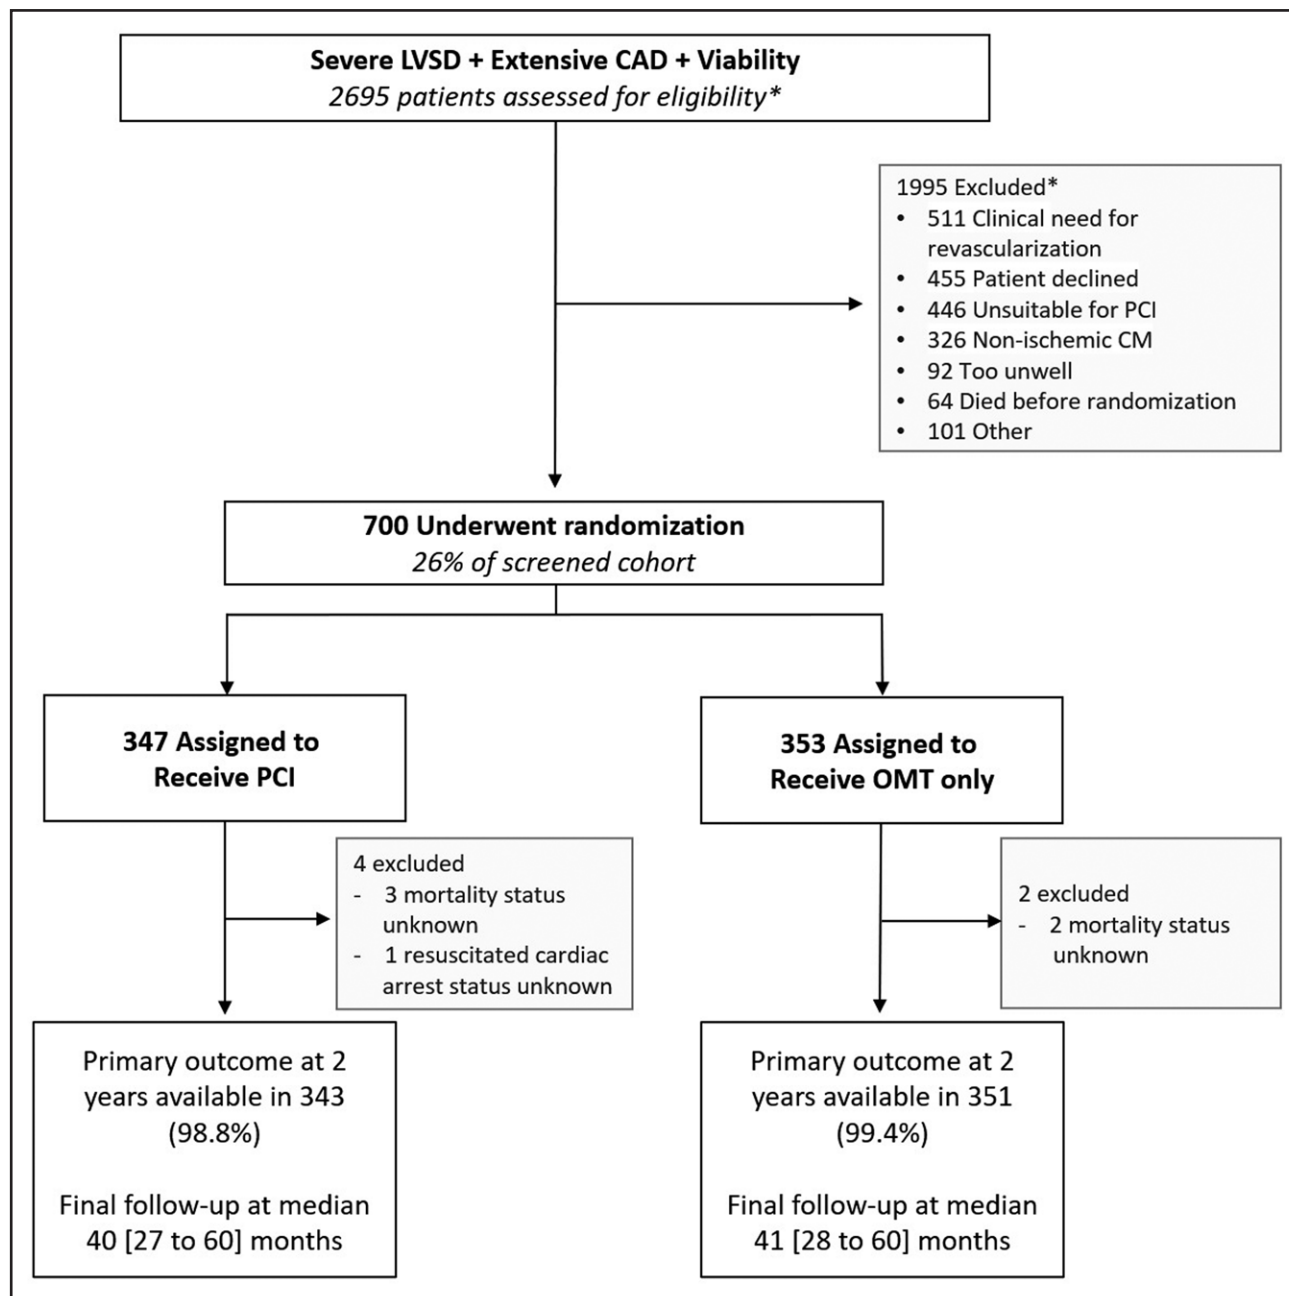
**Severe LVSD + Extensive CAD + Viability**
*2695 patients assessed for eligibility**

1995 Excluded*
- 511 Clinical need for revascularization
- 455 Patient declined
- 446 Unsuitable for PCI
- 326 Non-ischemic CM
- 92 Too unwell
- 64 Died before randomization
- 101 Other

**700 Underwent randomization**
*26% of screened cohort*

**347 Assigned to Receive PCI**

4 excluded
- 3 mortality status unknown
- 1 resuscitated cardiac arrest status unknown

Primary outcome at 2 years available in 343 (98.8%)

Final follow-up at median 40 [27 to 60] months

**353 Assigned to Receive OMT only**

2 excluded
- 2 mortality status unknown

Primary outcome at 2 years available in 351 (99.4%)

Final follow-up at median 41 [28 to 60] months